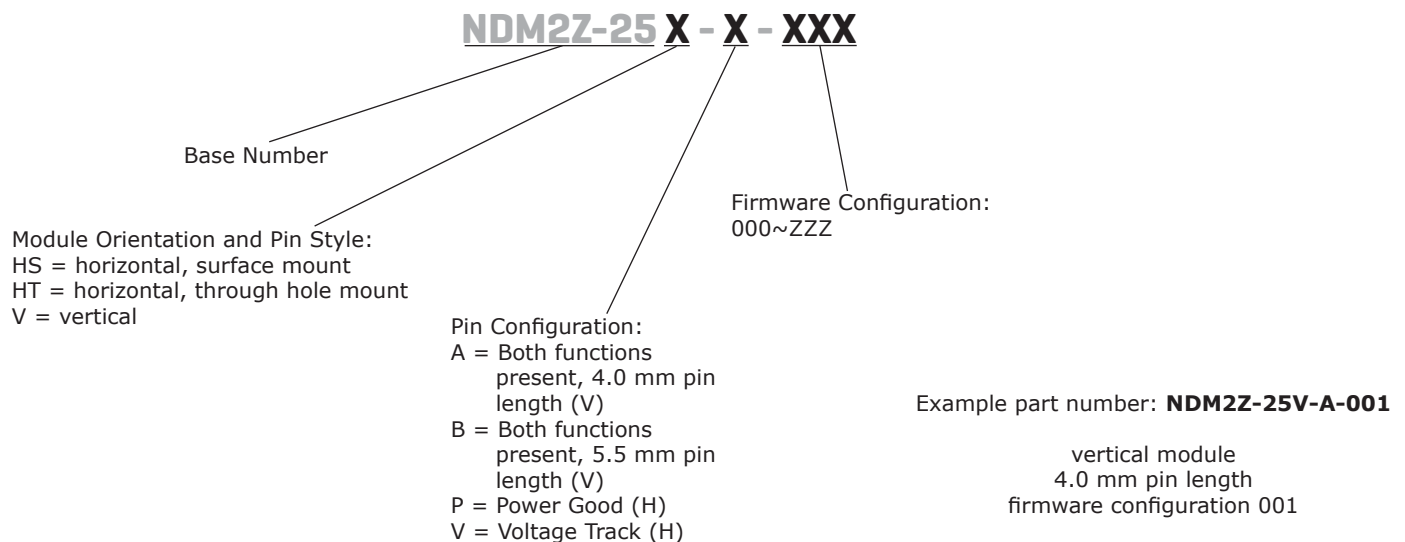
NDM2Z-25 X - X - XXX

Base Number

Module Orientation and Pin Style:
HS = horizontal, surface mount
HT = horizontal, through hole mount
V = vertical

Pin Configuration:
A = Both functions present, 4.0 mm pin length (V)
B = Both functions present, 5.5 mm pin length (V)
P = Power Good (H)
V = Voltage Track (H)

Firmware Configuration:
000~ZZZ

Example part number: **NDM2Z-25V-A-001**

vertical module
4.0 mm pin length
firmware configuration 001